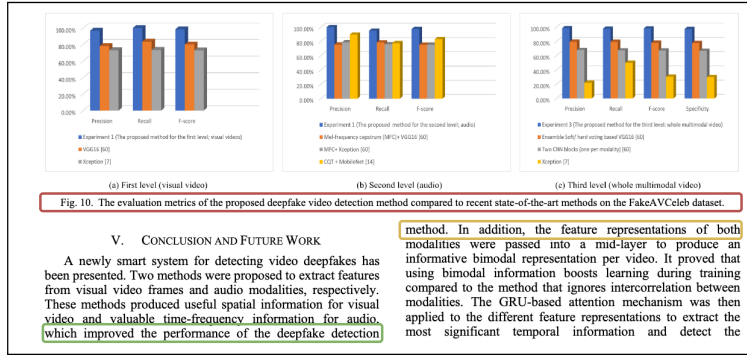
100.00%
80.00%
60.00%
40.00%
20.00%
0.00%

Precision Recall F-score

Experiment 1 (The proposed method for the first level; visual videos)
VGG16 [60]
Xception [7]

(a) First level (visual video)

100%
90%
80%
70%
60%
50%
40%
30%
20%
10%
0%

Precision Recall F-score

Experiment 2 (The proposed method for the second level; audio)
Mel-frequency cepstrum (MFC)+ VGG16 [60]
MFC+ Xception [60]
CQT + MobileNet [14]

(b) Second level (audio)

100%
90%
80%
70%
60%
50%
40%
30%
20%
10%
0%

Precision Recall F-score Specificity

Experiment 3 (The proposed method for the third level; whole multimodal video)
Ensemble Soft/ hard voting based VGG16 [60]
Two CNN blocks (one per modality) [60]
Xception [7]

(c) Third level (whole multimodal video)

Fig. 10. The evaluation metrics of the proposed deepfake video detection method compared to recent state-of-the-art methods on the FakeAVCeleb dataset.

V. CONCLUSION AND FUTURE WORK

A newly smart system for detecting video deepfakes has been presented. Two methods were proposed to extract features from visual video frames and audio modalities, respectively. These methods produced useful spatial information for visual video and valuable time-frequency information for audio, which improved the performance of the deepfake detection

method. In addition, the feature representations of both modalities were passed into a mid-layer to produce an informative bimodal representation per video. It proved that using bimodal information boosts learning during training compared to the method that ignores intercorrelation between modalities. The GRU-based attention mechanism was then applied to the different feature representations to extract the most significant temporal information and detect the